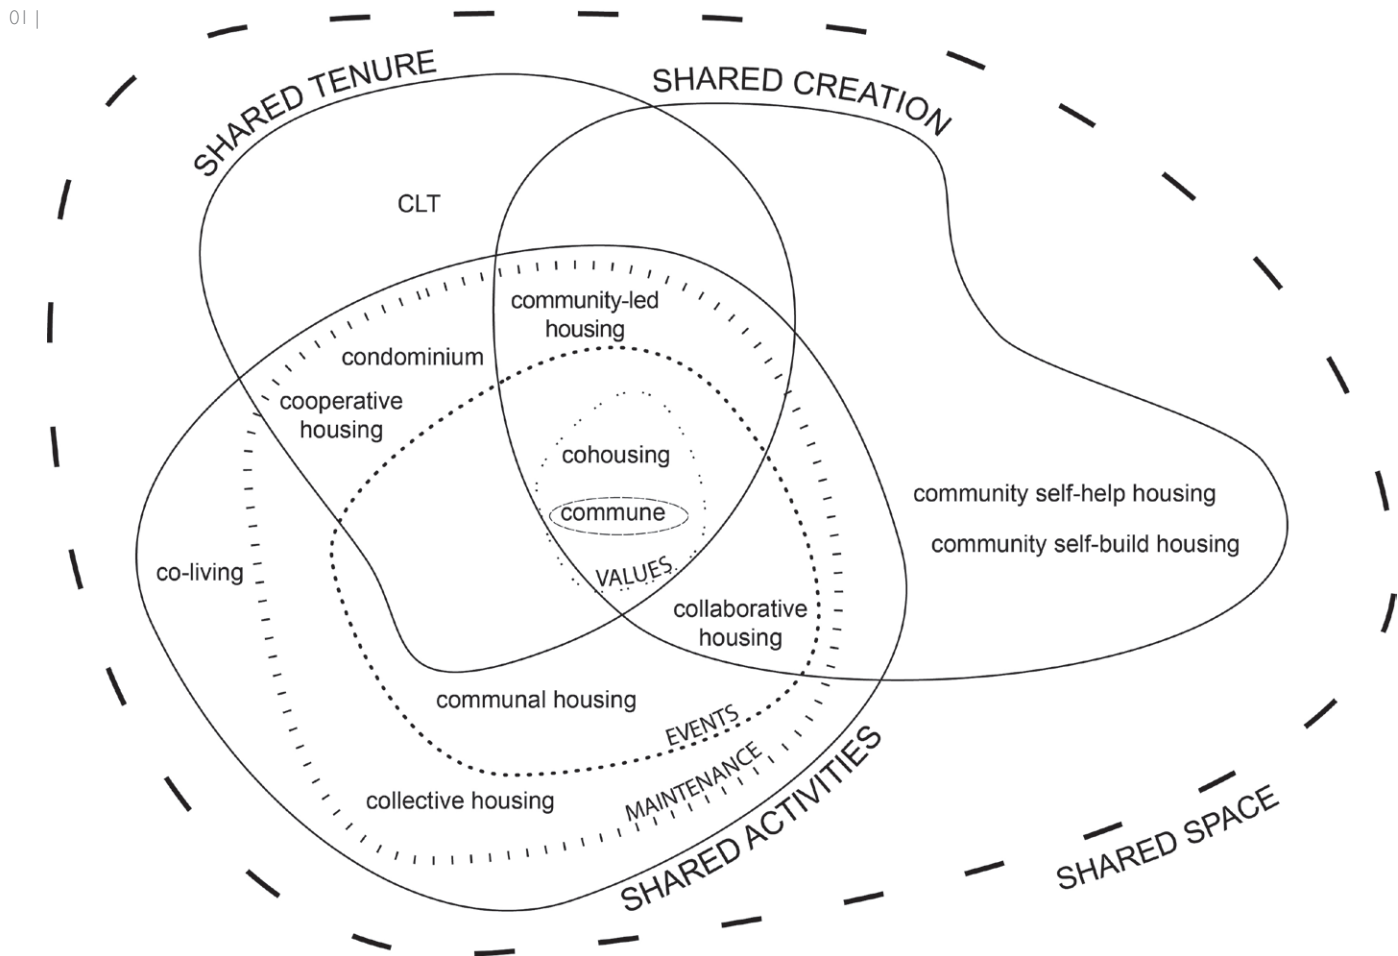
01 |

SHARED TENURE

SHARED CREATION

CLT

community-led housing

condominium

cooperative housing

cohousing

commune

VALUES

community self-help housing

community self-build housing

co-living

collaborative housing

communal housing

EVENTS

MAINTENANCE

collective housing

SHARED ACTIVITIES

SHARED SPACE